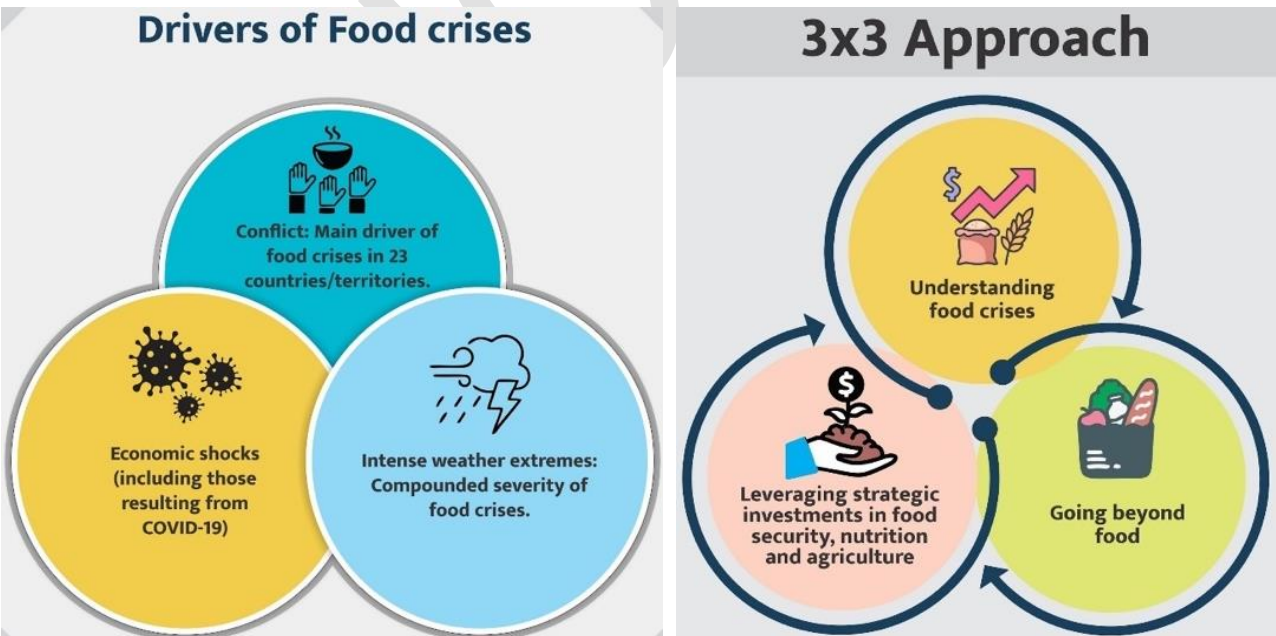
Drivers of Food crises

Conflict: Main driver of food crises in 23 countries/territories.

Economic shocks (including those resulting from COVID-19)

Intense weather extremes: Compounded severity of food crises.

3x3 Approach

$

Understanding food crises

$

Leveraging strategic investments in food security, nutrition and agriculture

Going beyond food